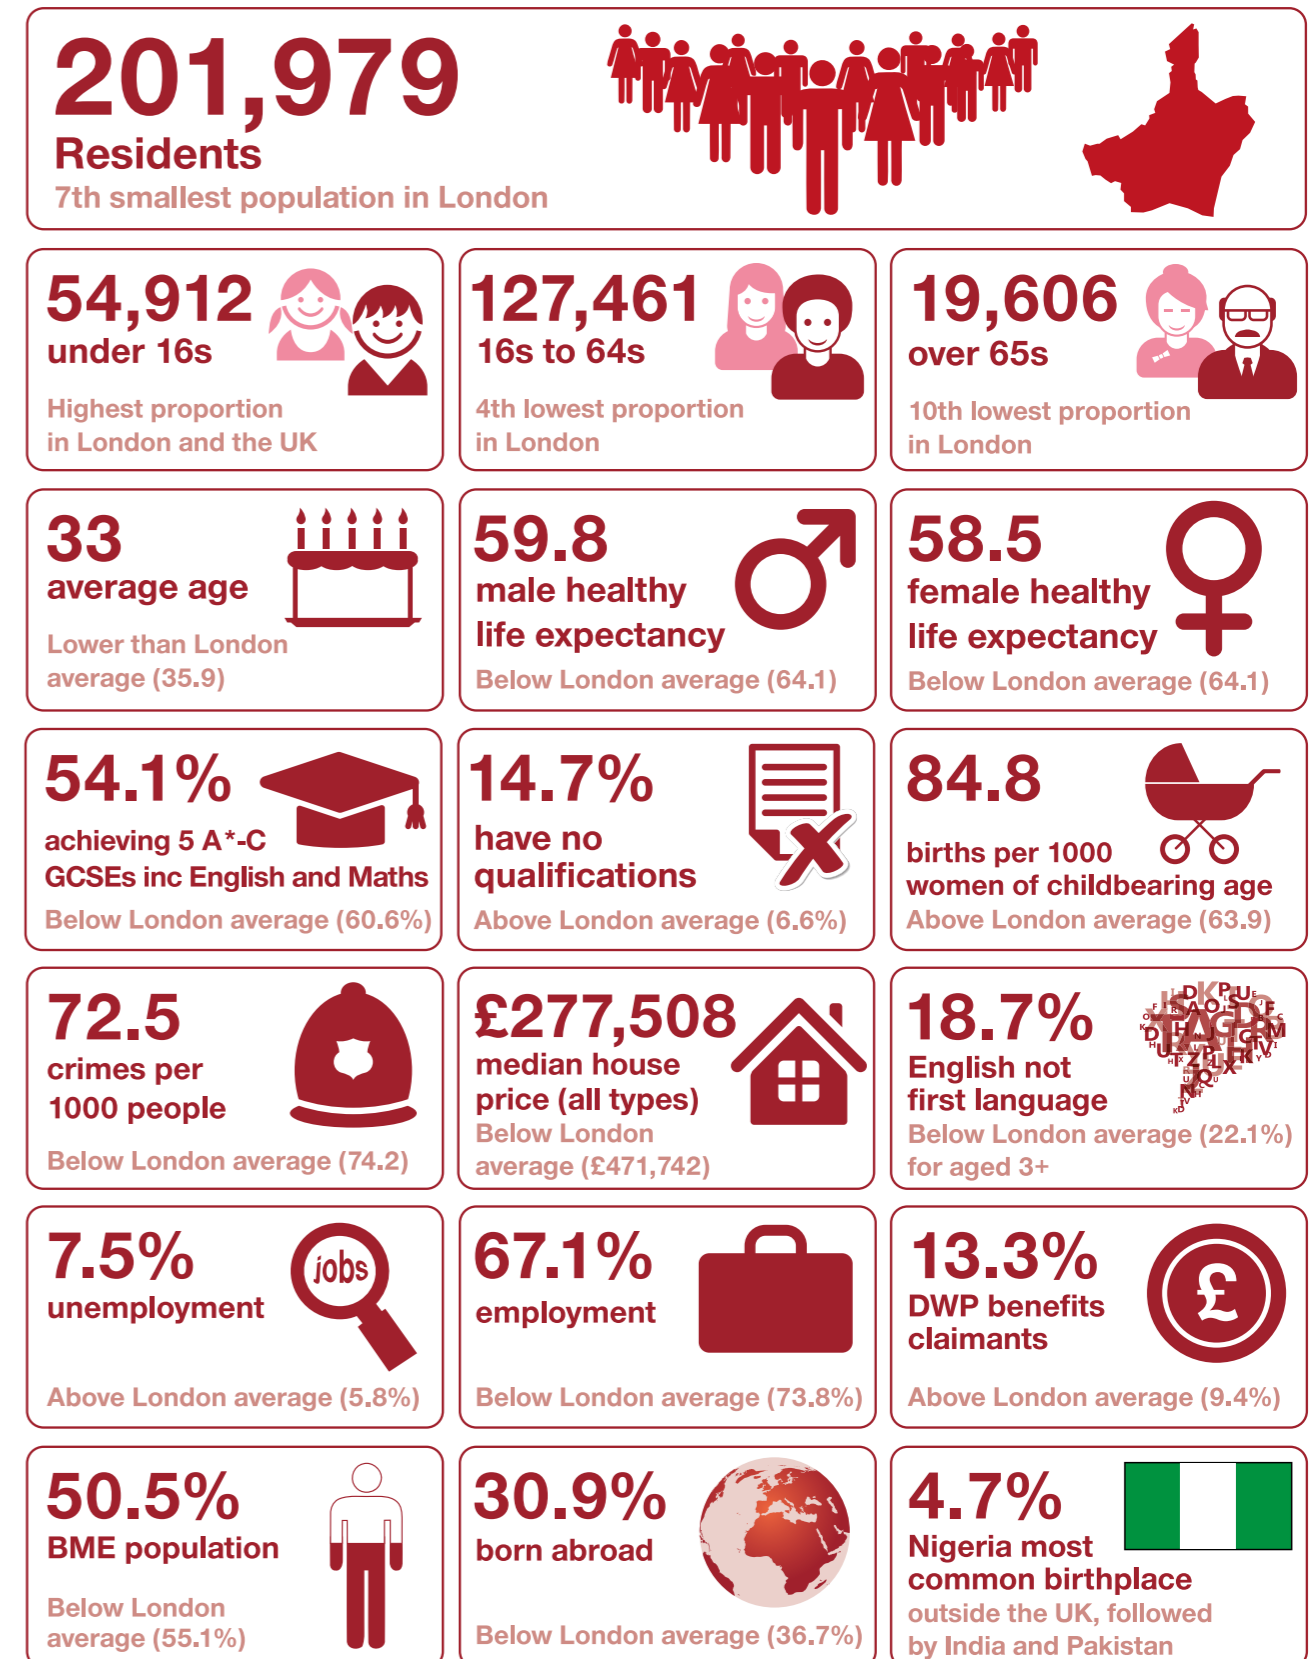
201,979
Residents
7th smallest population in London

54,912
under 16s
Highest proportion in London and the UK

127,461
16s to 64s
4th lowest proportion in London

19,606
over 65s
10th lowest proportion in London

33
average age
Lower than London average (35.9)

59.8
male healthy life expectancy
Below London average (64.1)

58.5
female healthy life expectancy
Below London average (64.1)

54.1%
achieving 5 A*-C GCSEs inc English and Maths
Below London average (60.6%)

14.7%
have no qualifications
Above London average (6.6%)

84.8
births per 1000 women of childbearing age
Above London average (63.9)

72.5
crimes per 1000 people
Below London average (74.2)

£277,508
median house price (all types)
Below London average (£471,742)

18.7%
English not first language
Below London average (22.1%) for aged 3+

7.5%
unemployment
jobs
Above London average (5.8%)

67.1%
employment
Below London average (73.8%)

13.3%
DWP benefits claimants
£
Above London average (9.4%)

50.5%
BME population
Below London average (55.1%)

30.9%
born abroad
Below London average (36.7%)

4.7%
Nigeria most common birthplace outside the UK, followed by India and Pakistan